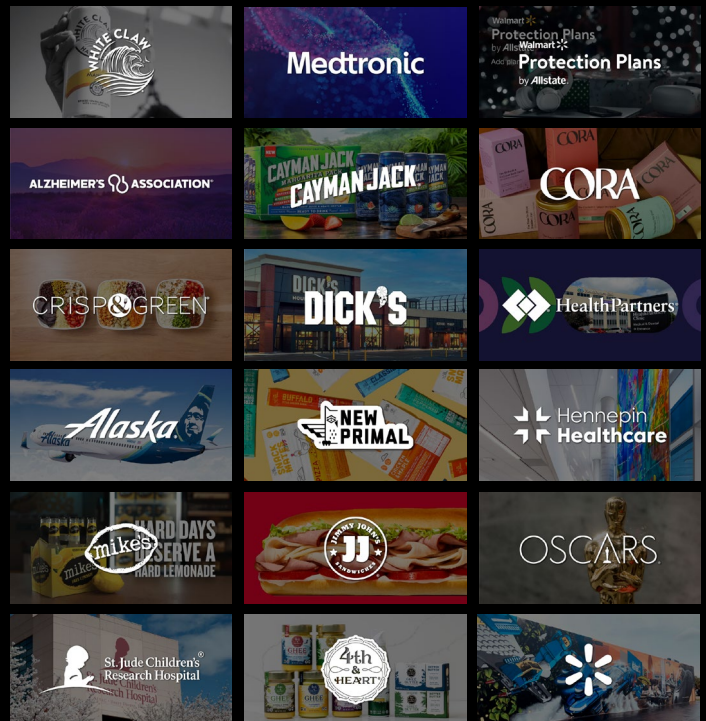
WHITE CLAW

Medtronic

Walmart Protection Plans by Allstate

Walmart Protection Plans by Allstate

ALZHEIMER'S ASSOCIATION

CAYMAN JACK

CAYMAN JACK

CORA

CORA

CRISP & GREEN

DICK'S

DICK'S

HealthPartners

Alaska

NEW PRIMAL

Hennepin Healthcare

mike's

HARD DAYS DESERVE A HARD LEMONADE

JIMMY JOHN'S JJ SANDWICHES

OSCARS

St. Jude Children's Research Hospital

4th & HEART

GHEE